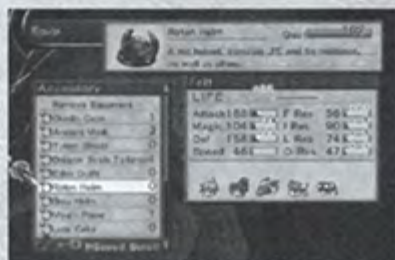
Equip
Retan Helm
A red helmet, increases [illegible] and fire resistance, as well as others.
Accessory
Remove Equipment
Goods Gem 1
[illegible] 3
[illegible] 0
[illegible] 0
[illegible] 0
Retan Helm 0
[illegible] 0
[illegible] 1
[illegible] 0
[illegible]
LIFE
Attack 158
Magic 106
Def 129
Speed 46
F Res 56
I Res 60
L Res 76
D Res 47